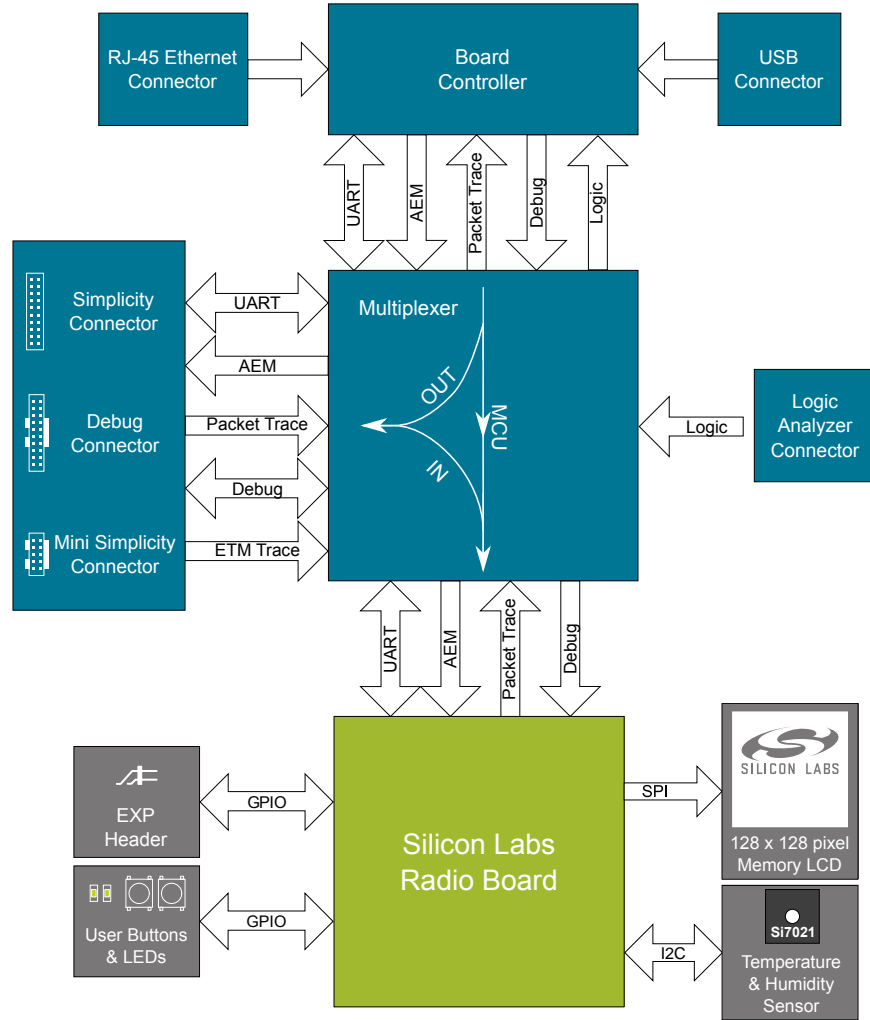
RJ-45 Ethernet Connector

Board Controller

USB Connector

UART

AEM

Packet Trace

Debug

Logic

Simplicity Connector

UART

AEM

Debug Connector

Packet Trace

Debug

Mini Simplicity Connector

ETM Trace

Multiplexer

OUT

MCU

IN

Logic

Logic Analyzer Connector

UART

AEM

Packet Trace

Debug

EXP Header

GPIO

Silicon Labs Radio Board

SPI

SILICON LABS

128 x 128 pixel Memory LCD

User Buttons & LEDs

GPIO

I2C

Si7021

Temperature & Humidity Sensor